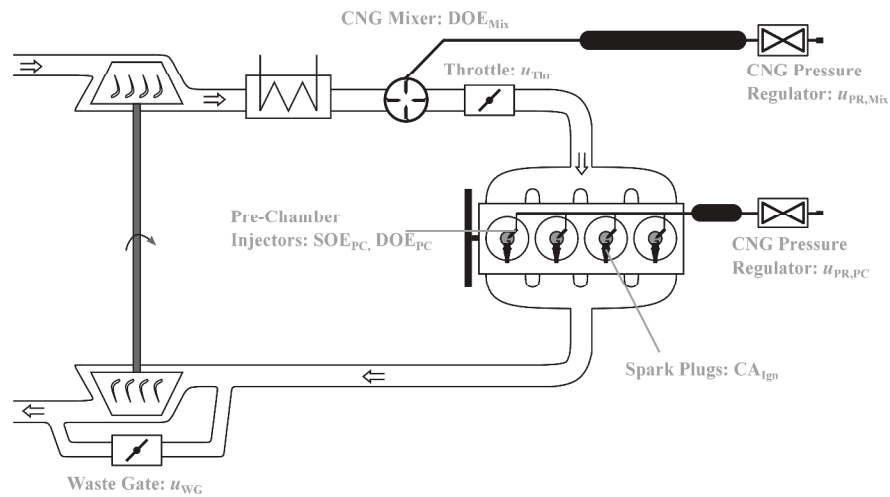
CNG Mixer: $DOE_{Mix}$

Throttle: $u_{Thr}$

CNG Pressure Regulator: $u_{PR,Mix}$

Pre-Chamber Injectors: $SOE_{PC}$, $DOE_{PC}$

CNG Pressure Regulator: $u_{PR,PC}$

Spark Plugs: $CA_{Ign}$

Waste Gate: $u_{WG}$